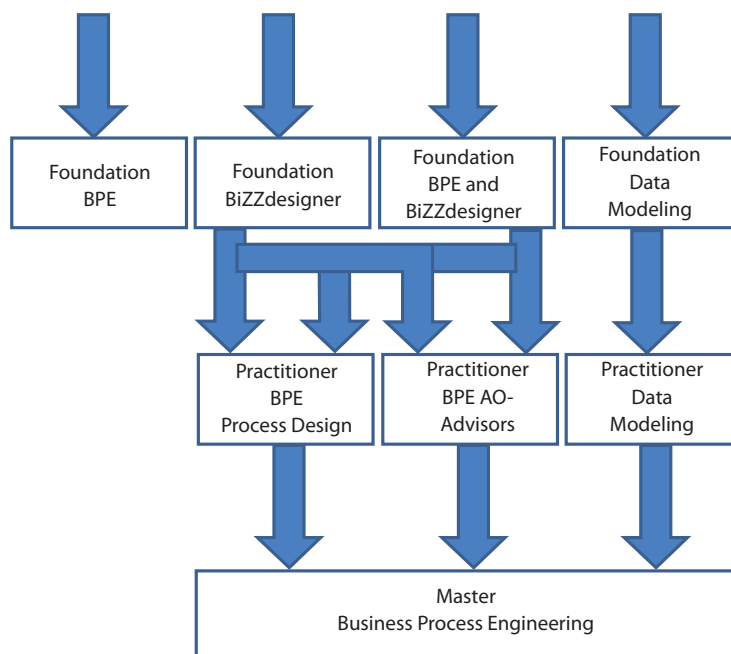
Foundation BPE

Foundation BiZZdesigner

Foundation BPE and BiZZdesigner

Foundation Data Modeling

Practitioner BPE Process Design

Practitioner BPE AO-Advisors

Practitioner Data Modeling

Master Business Process Engineering